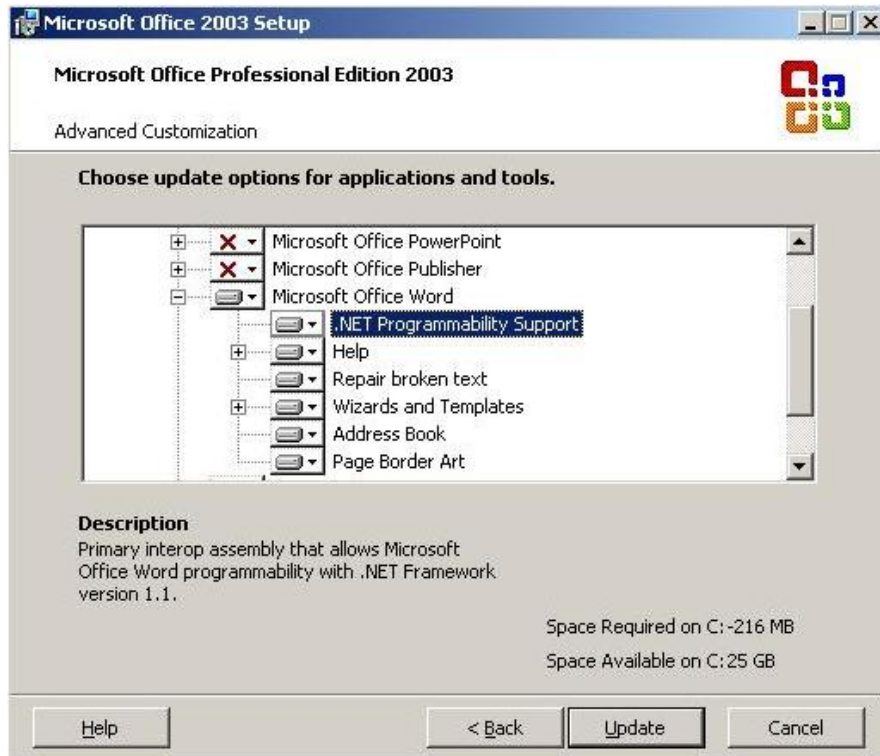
Microsoft Office 2003 Setup

Microsoft Office Professional Edition 2003

Advanced Customization

Choose update options for applications and tools.

Microsoft Office PowerPoint
Microsoft Office Publisher
Microsoft Office Word
.NET Programmability Support
Help
Repair broken text
Wizards and Templates
Address Book
Page Border Art

Description
Primary interop assembly that allows Microsoft Office Word programmability with .NET Framework version 1.1.

Space Required on C: -216 MB

Space Available on C: 25 GB

Help

< Back

Update

Cancel